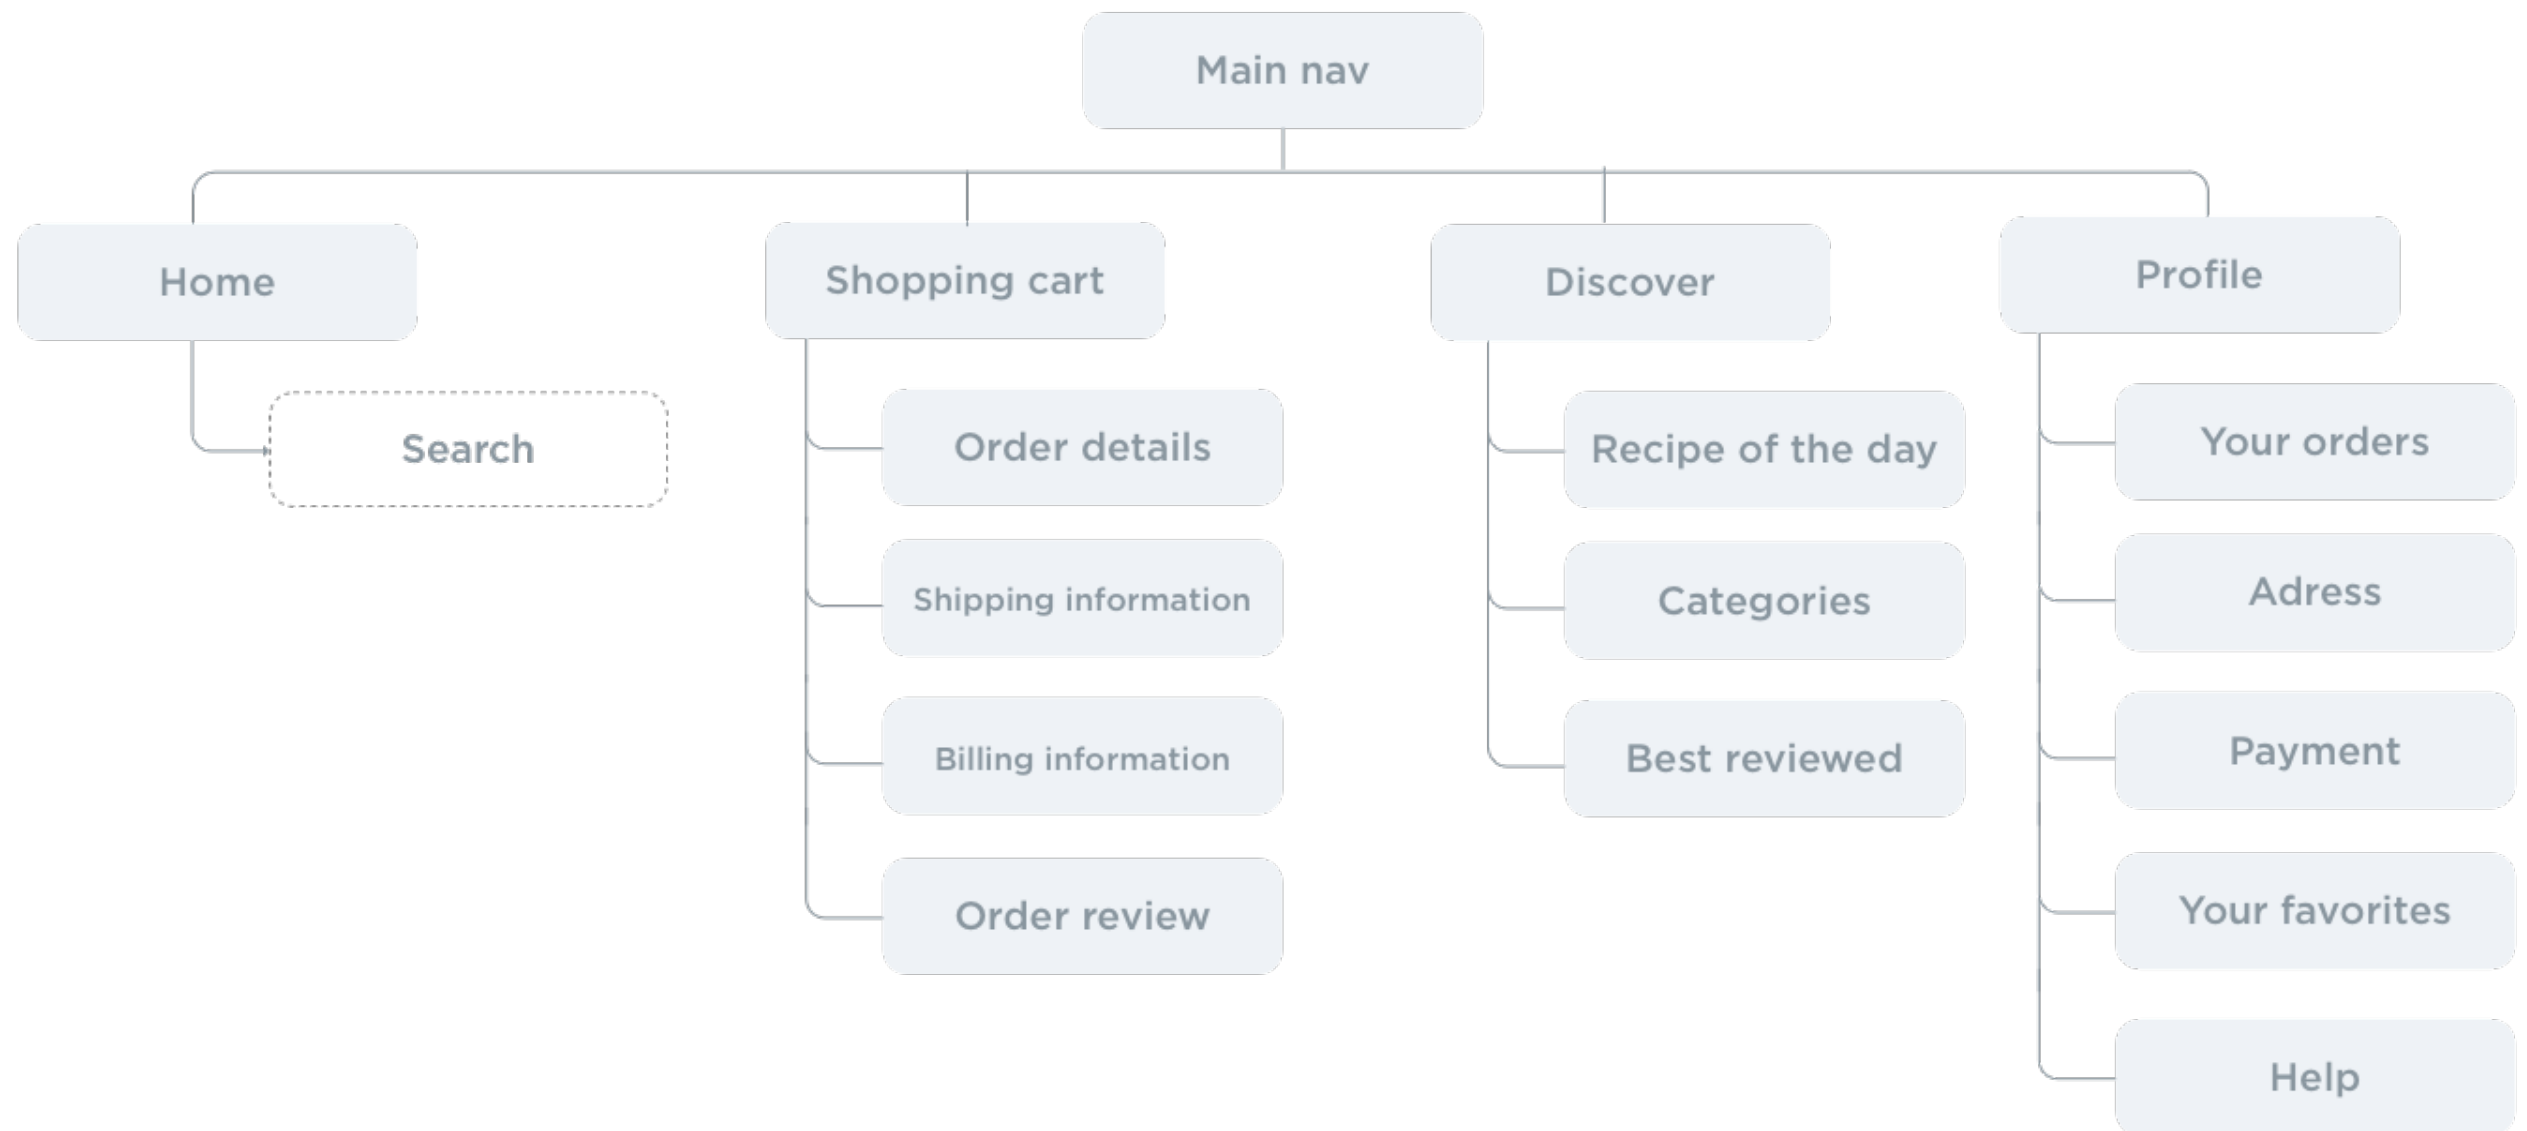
Main nav

Home

Search

Shopping cart

Order details

Shipping information

Billing information

Order review

Discover

Recipe of the day

Categories

Best reviewed

Profile

Your orders

Adress

Payment

Your favorites

Help